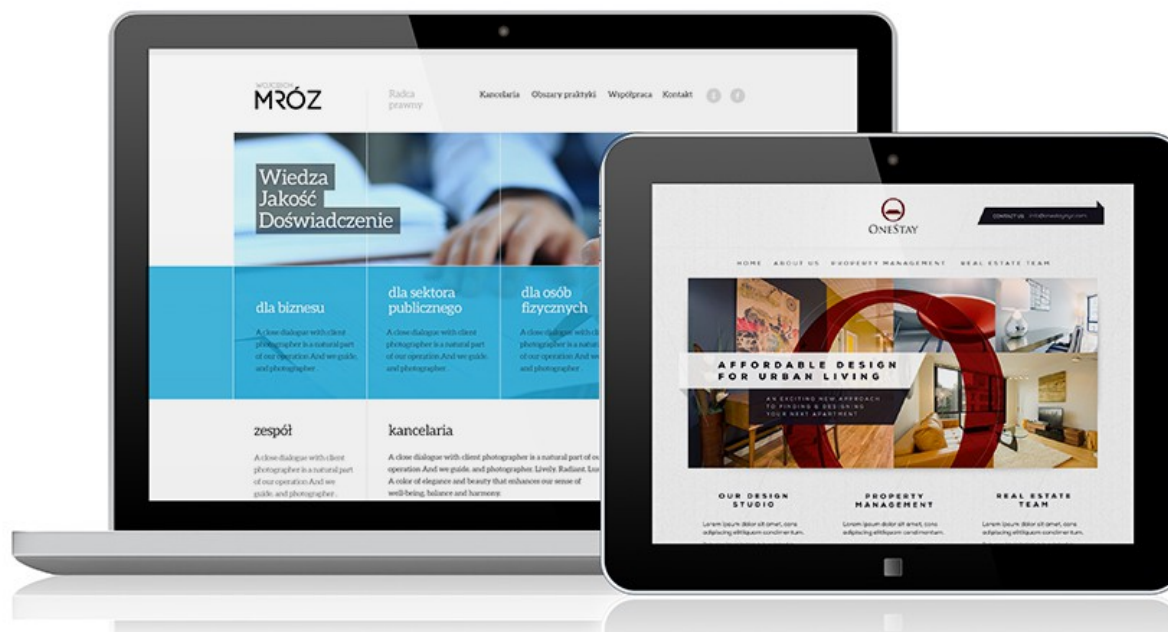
WOJCIECH
MRÓZ

Radca prawny

Kancelaria Obszary praktyki Współpraca Kontakt

Wiedza
Jakość
Doświadczenie

dla biznesu
A close dialogue with client photographer is a natural part of our operation And we guide, and photographer.

dla sektora publicznego
A close dialogue with client photographer is a natural part of our operation And we guide, and photographer.

dla osób fizycznych
A close dialogue with client photographer is a natural part of our operation And we guide, and photographer.

zespół
A close dialogue with client photographer is a natural part of our operation And we guide, and photographer.

kancelaria
A close dialogue with client photographer is a natural part of our operation And we guide, and photographer. Lively. Radiant. Lu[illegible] A color of elegance and beauty that enhances our sense of well-being, balance and harmony.

OneStay

CONTACT US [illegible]

HOME ABOUT US PROPERTY MANAGEMENT REAL ESTATE TEAM

AFFORDABLE DESIGN FOR URBAN LIVING
AN EXCITING NEW APPROACH TO FINDING & DESIGNING YOUR NEXT APARTMENT

OUR DESIGN STUDIO
Lorem ipsum dolor sit amet, cons adipiscing elitliquam condimentum.

PROPERTY MANAGEMENT
Lorem ipsum dolor sit amet, cons adipiscing elitliquam condimentum.

REAL ESTATE TEAM
Lorem ipsum dolor sit amet, cons adipiscing elitliquam condimentum.